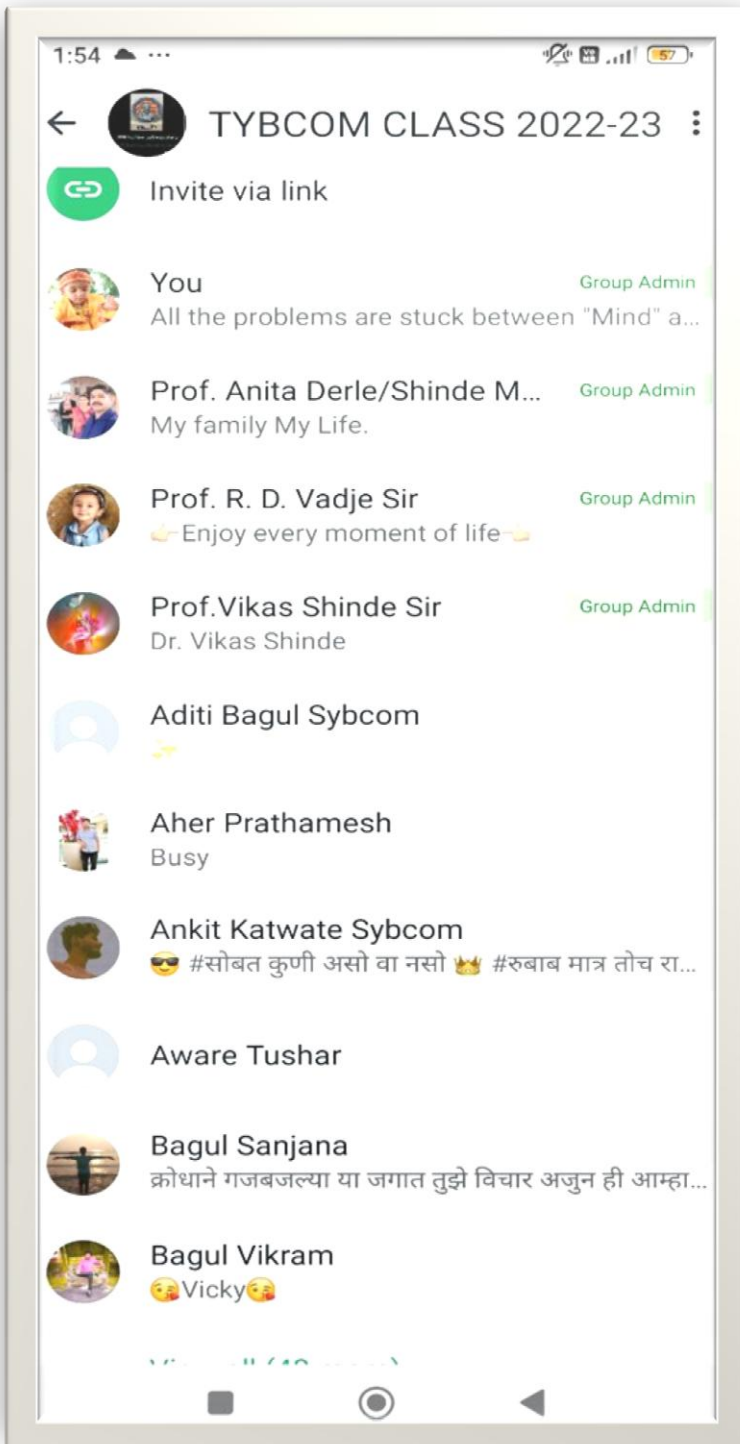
1:54 ☁ ···

57

← TYBCOM CLASS 2022-23 ⋮

Invite via link

You
All the problems are stuck between "Mind" a...
Group Admin

Prof. Anita Derle/Shinde M...
My family My Life.
Group Admin

Prof. R. D. Vadje Sir
👉Enjoy every moment of life👈
Group Admin

Prof.Vikas Shinde Sir
Dr. Vikas Shinde
Group Admin

Aditi Bagul Sybcom
✨

Aher Prathamesh
Busy

Ankit Katwate Sybcom
😎 #सोबत कुणी असो वा नसो 👑 #रुबाब मात्र तोच रा...

Aware Tushar

Bagul Sanjana
क्रोधाने गजबजल्या या जगात तुझे विचार अजुन ही आम्हा...

Bagul Vikram
😘Vicky😘

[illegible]